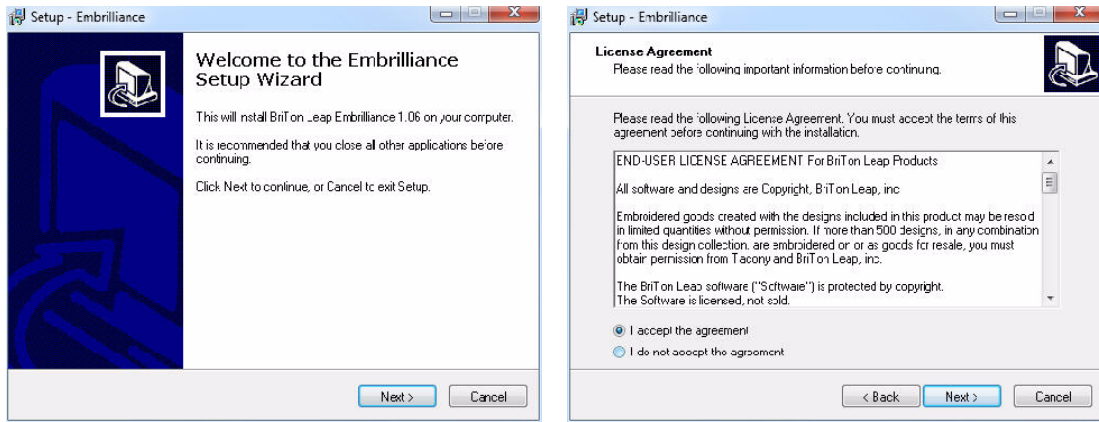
Setup - Embrilliance

Welcome to the Embrilliance Setup Wizard

This will nstall BriTon Leap Embrilliance 1.06 on your computer.

It is recommended that you close all other applications before continuing.

Click Next to continue, or Cancel to exit Setup.

Next >

Cancel

Setup - Embrilliance

License Agreement

Please read the following important information before continuing.

Please read the following License Agreement. You must accept the terms of this agreement before continuing with the installation.

END-USER LICENSE AGREEMENT For BriTon Leap Products

All software and designs are Copyright, BriTon Leap, inc

Embroidered goods created with the designs included in this product may be resold in limited quantities without permission. If more than 500 designs, in any combination from this design collection, are embroidered or or as goods for resale, you must obtain permission from Tacony and BriTon Leap, inc.

The BriTon Leap software ("Software") is protected by copyright.
The Software is licensed, not sold.

I accept the agreement

I do not accept the agreement

< Back

Next >

Cancel